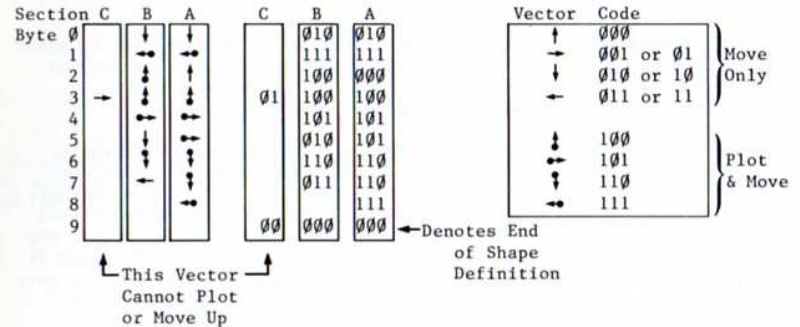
| Section | C | B | A | C | B | A |
|---|---|---|---|---|---|---|
| Byte Ø | | ↓ | ↓ | | Ø1Ø | Ø1Ø |
| 1 | | ← | ← | | 111 | 111 |
| 2 | | ↑ | ↑ | | 1ØØ | ØØØ |
| 3 | → | ↑ | ↑ | Ø1 | 1ØØ | 1ØØ |
| 4 | | → | → | | 1Ø1 | 1ØØ |
| 5 | | ↓ | → | | Ø1Ø | 1Ø1 |
| 6 | | ↓ | ↓ | | 11Ø | 11Ø |
| 7 | | ← | ↓ | | Ø11 | 11Ø |
| 8 | | | ← | | | 111 |
| 9 | | | | ØØ | ØØØ | ØØØ |

← Denotes End of Shape Definition

This Vector Cannot Plot or Move Up

| Vector | Code | |
|---|---|---|
| ↑ | ØØØ | Move Only |
| → | ØØ1 or Ø1 | |
| ↓ | Ø1Ø or 1Ø | |
| ← | Ø11 or 11 | |
| ↑ | 1ØØ | Plot & Move |
| → | 1Ø1 | |
| ↓ | 11Ø | |
| ← | 111 | |